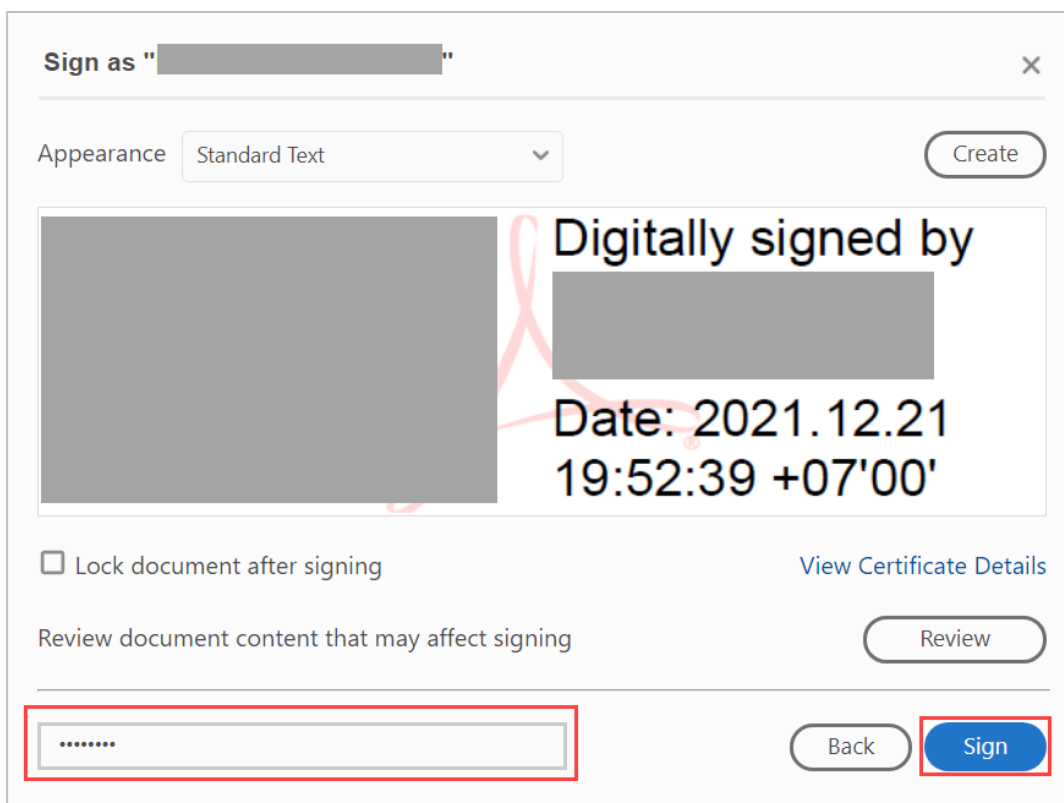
Sign as "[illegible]"

×

Appearance Standard Text

Create

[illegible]

Digitally signed by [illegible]
Date: 2021.12.21 19:52:39 +07'00'

Lock document after signing

View Certificate Details

Review document content that may affect signing

Review

••••••••

Back

Sign